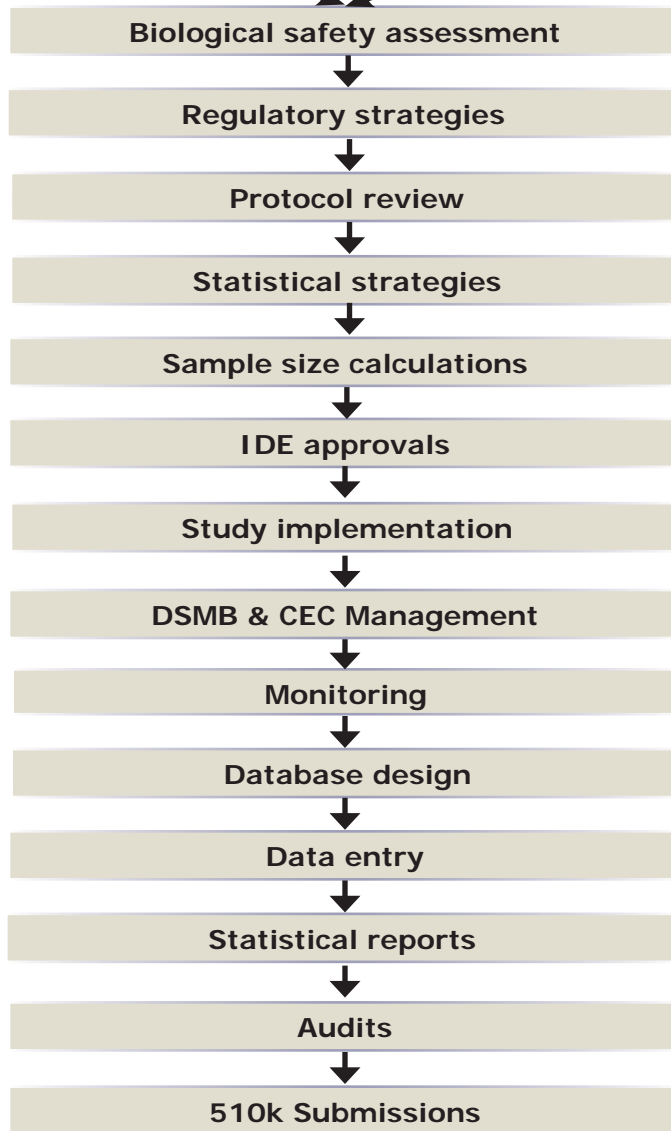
Biological safety assessment

Regulatory strategies

Protocol review

Statistical strategies

Sample size calculations

IDE approvals

Study implementation

DSMB & CEC Management

Monitoring

Database design

Data entry

Statistical reports

Audits

510k Submissions